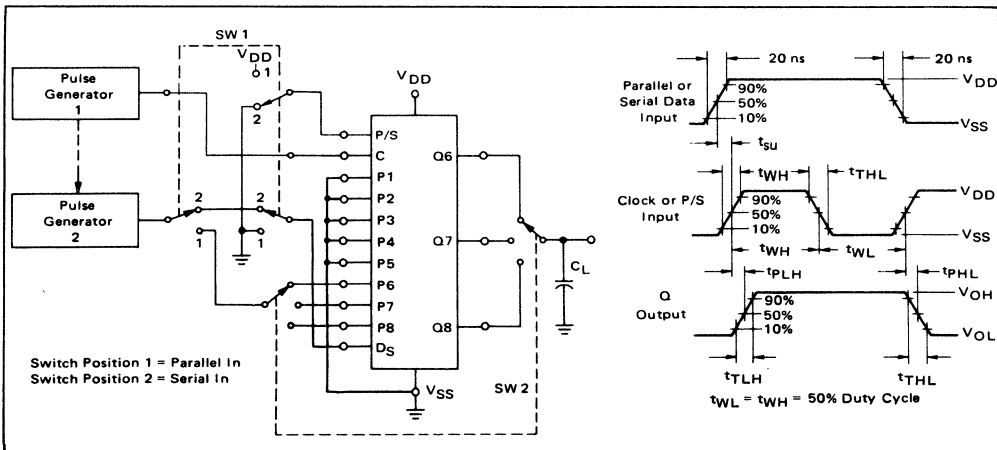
SW 1

$V_{DD}$

1

Pulse Generator 1

2

$V_{DD}$

P/S

C

Q6

P1

P2

P3

P4

Q7

P5

P6

P7

P8

Q8

$D_S$

$V_{SS}$

$C_L$

Pulse Generator 2

2

2

1

1

Switch Position 1 = Parallel In
Switch Position 2 = Serial In

SW 2

20 ns

20 ns

Parallel or Serial Data Input

90%

50%

10%

$V_{DD}$

$V_{SS}$

$t_{su}$

$t_{WH}$

$t_{THL}$

Clock or P/S Input

90%

50%

10%

$V_{DD}$

$V_{SS}$

$t_{WH}$

$t_{WL}$

$t_{PLH}$

$t_{PHL}$

Q Output

90%

50%

10%

$V_{OH}$

$V_{OL}$

$t_{TLH}$

$t_{THL}$

$t_{WL} = t_{WH}$ = 50% Duty Cycle